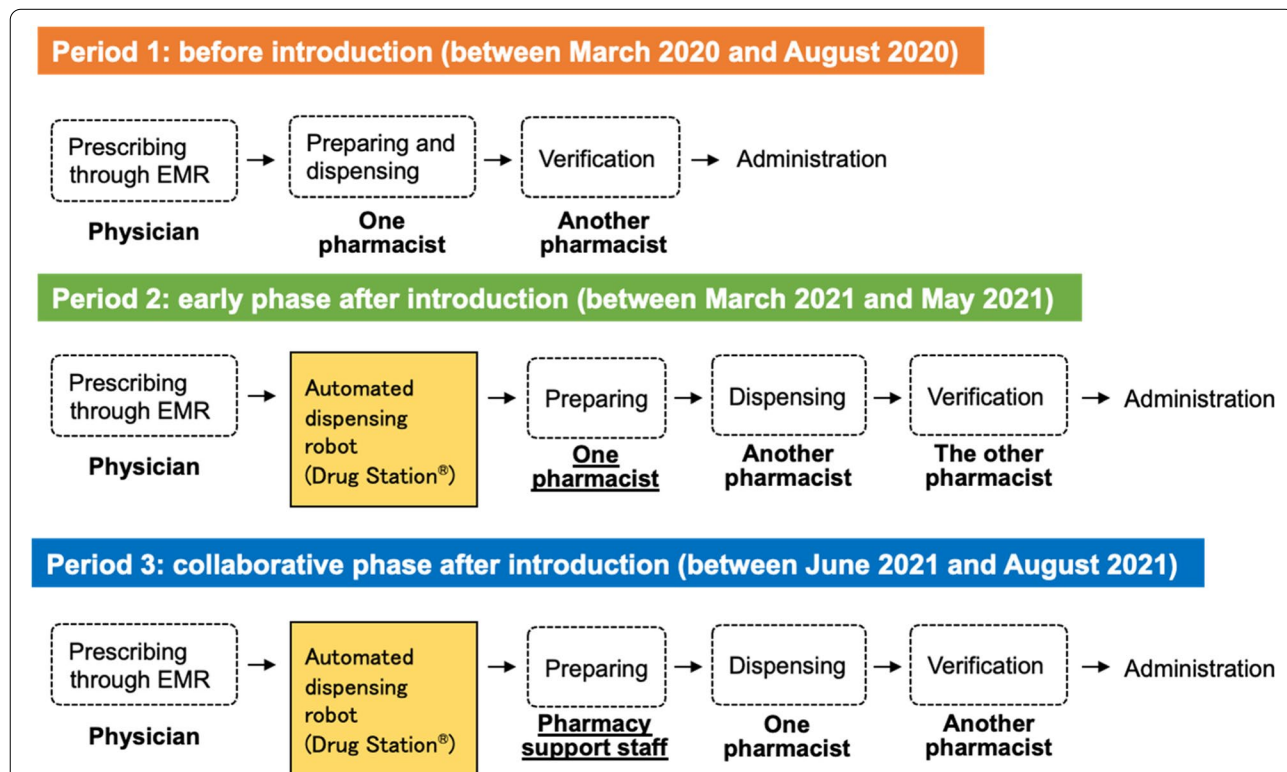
Period 1: before introduction (between March 2020 and August 2020)

Prescribing through EMR → Preparing and dispensing → Verification → Administration

Physician

One pharmacist

Another pharmacist

Period 2: early phase after introduction (between March 2021 and May 2021)

Prescribing through EMR → Automated dispensing robot (Drug Station®) → Preparing → Dispensing → Verification → Administration

Physician

One pharmacist

Another pharmacist

The other pharmacist

Period 3: collaborative phase after introduction (between June 2021 and August 2021)

Prescribing through EMR → Automated dispensing robot (Drug Station®) → Preparing → Dispensing → Verification → Administration

Physician

Pharmacy support staff

One pharmacist

Another pharmacist